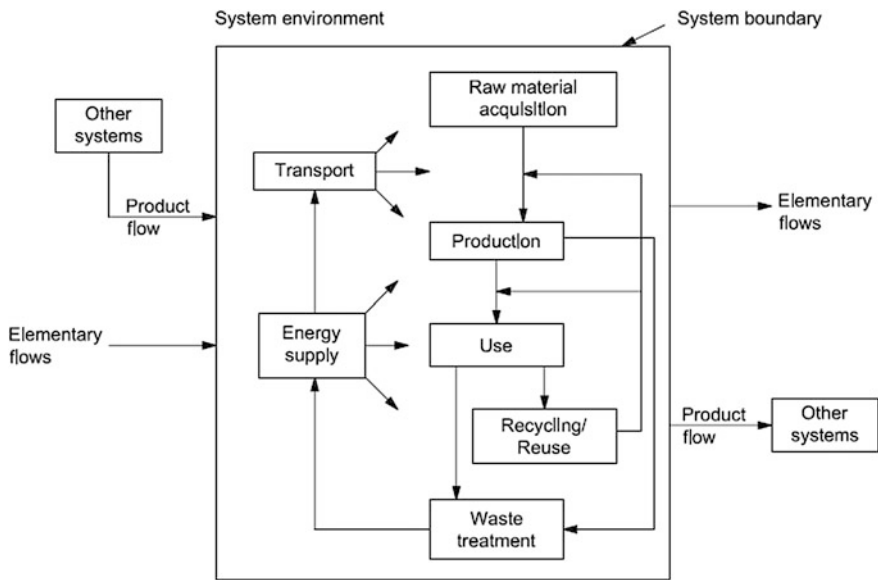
System environment

System boundary

Other systems

Product flow

Elementary flows

Transport

Energy supply

Raw material acqulsltlon

Productlon

Use

Recycllng/ Reuse

Waste treatment

Elementary flows

Product flow

Other systems